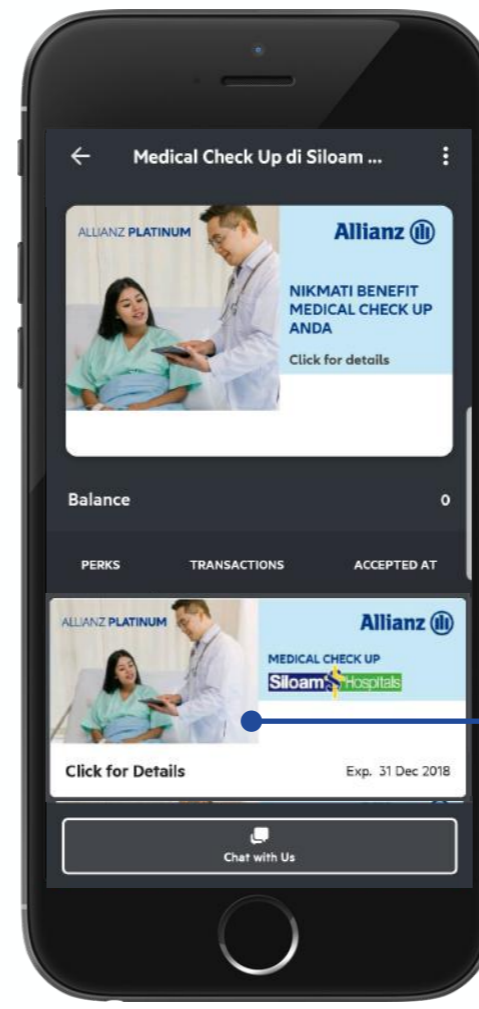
Medical Check Up di Siloam ...

ALLIANZ PLATINUM

Allianz

NIKMATI BENEFIT MEDICAL CHECK UP ANDA

Click for details

Balance 0

PERKS TRANSACTIONS ACCEPTED AT

ALLIANZ PLATINUM

Allianz

MEDICAL CHECK UP

Siloam Hospitals

Click for Details

Exp. 31 Dec 2018

Chat with Us